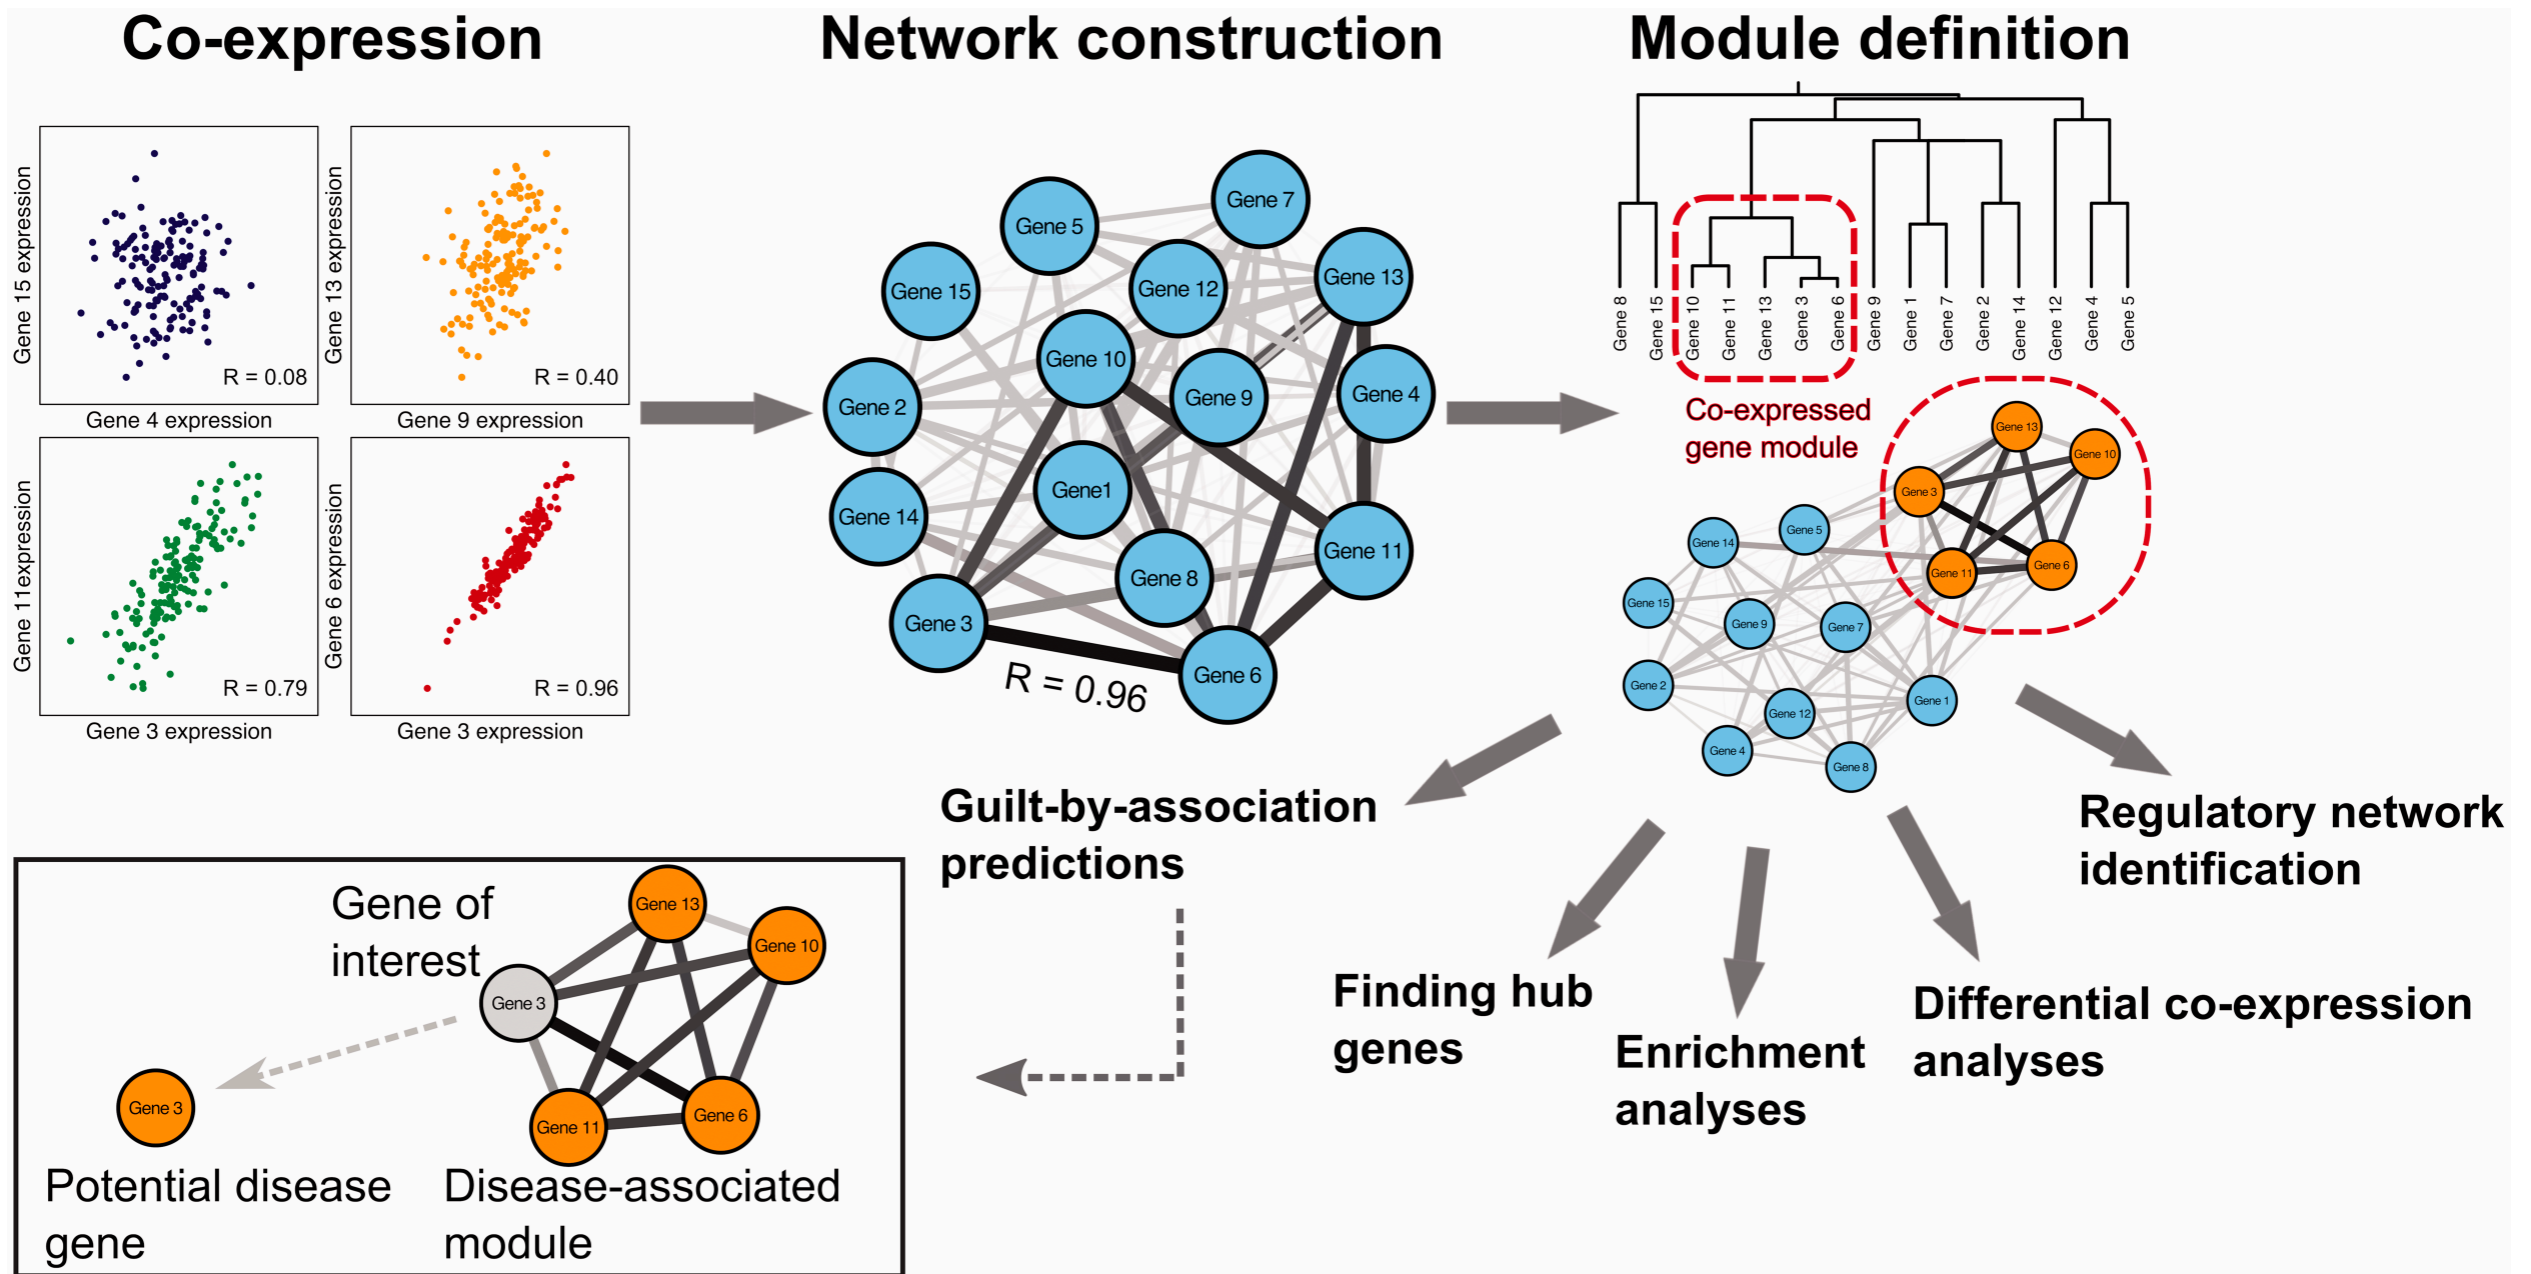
Co-expression

Network construction

Module definition

Gene 15 expression
R = 0.08
Gene 4 expression

Gene 13 expression
R = 0.40
Gene 9 expression

Gene 11expression
R = 0.79
Gene 3 expression

Gene 6 expression
R = 0.96
Gene 3 expression

Gene 5
Gene 7
Gene 15
Gene 12
Gene 13
Gene 10
Gene 2
Gene 9
Gene 4
Gene1
Gene 14
Gene 8
Gene 11
Gene 3
Gene 6
R = 0.96

Gene 8
Gene 15
Gene 10
Gene 11
Gene 13
Gene 3
Gene 6
Gene 9
Gene 1
Gene 7
Gene 2
Gene 14
Gene 12
Gene 4
Gene 5

Co-expressed gene module

Gene 13
Gene 10
Gene 3
Gene 14
Gene 5
Gene 11
Gene 6
Gene 15
Gene 9
Gene 7
Gene 2
Gene 12
Gene 1
Gene 4
Gene 8

Guilt-by-association predictions

Regulatory network identification

Finding hub genes

Enrichment analyses

Differential co-expression analyses

Gene of interest
Gene 13
Gene 10
Gene 3
Gene 3
Gene 11
Gene 6
Potential disease gene
Disease-associated module